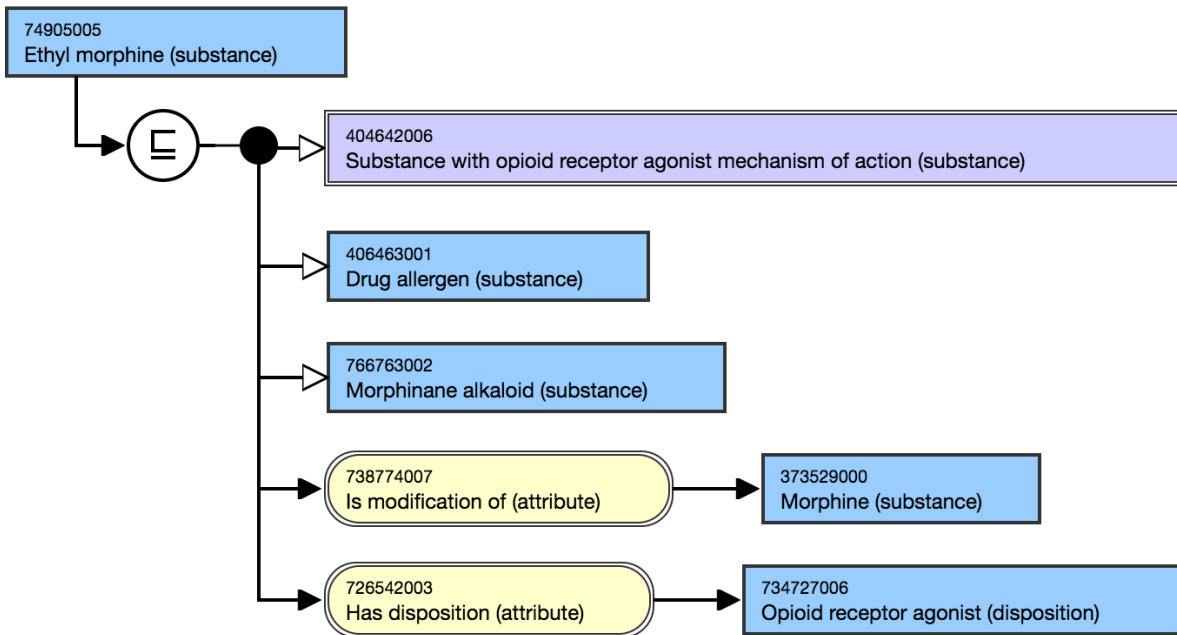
74905005
Ethyl morphine (substance)

$\sqsubseteq$

404642006
Substance with opioid receptor agonist mechanism of action (substance)

406463001
Drug allergen (substance)

766763002
Morphinane alkaloid (substance)

738774007
Is modification of (attribute)

373529000
Morphine (substance)

726542003
Has disposition (attribute)

734727006
Opioid receptor agonist (disposition)